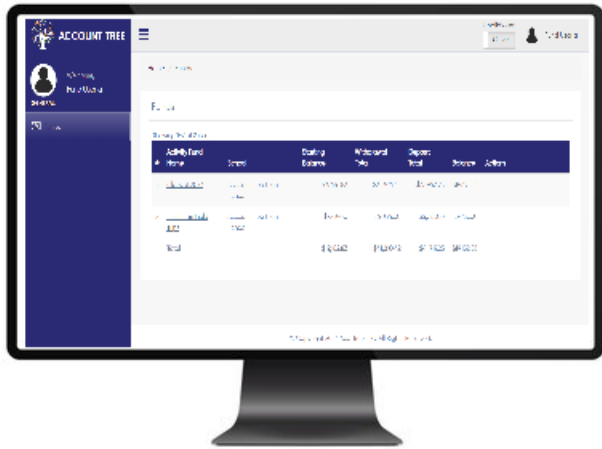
ACCOUNT TREE

Funds

| # | Activity Fund Name | School | Starting Balance | Withdrawal Total | Deposit Total | Balance | Actions |
|---|---|---|---|---|---|---|---|
| | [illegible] | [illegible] | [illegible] | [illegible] | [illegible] | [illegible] | |
| | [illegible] | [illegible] | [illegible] | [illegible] | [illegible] | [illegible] | |
| | Total | | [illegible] | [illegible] | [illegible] | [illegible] | |